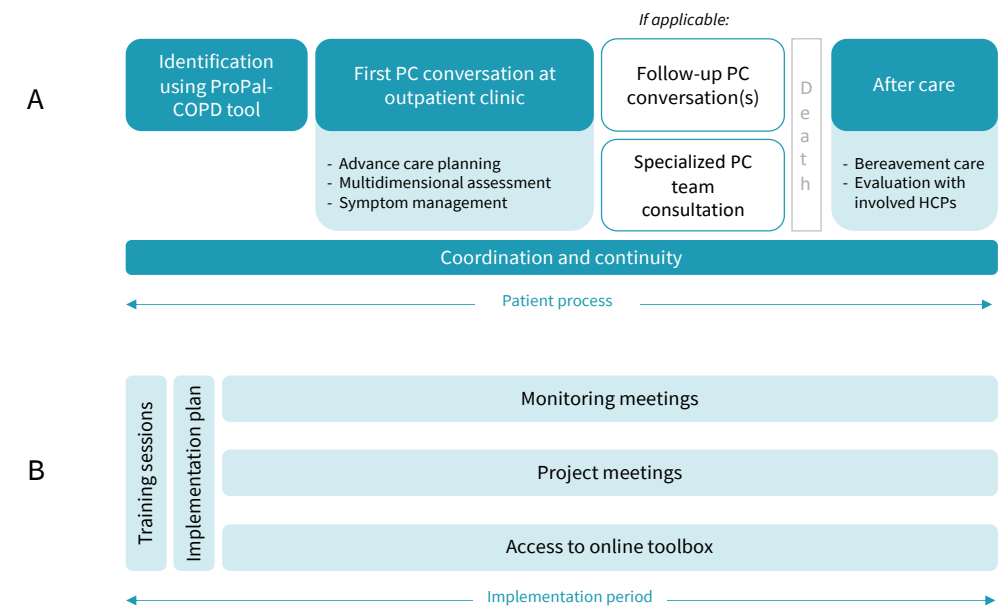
A

Identification using ProPal-COPD tool

First PC conversation at outpatient clinic

- Advance care planning
- Multidimensional assessment
- Symptom management

If applicable:

Follow-up PC conversation(s)

Specialized PC team consultation

Death

After care

- Bereavement care
- Evaluation with involved HCPs

Coordination and continuity

Patient process

B

Training sessions

Implementation plan

Monitoring meetings

Project meetings

Access to online toolbox

Implementation period